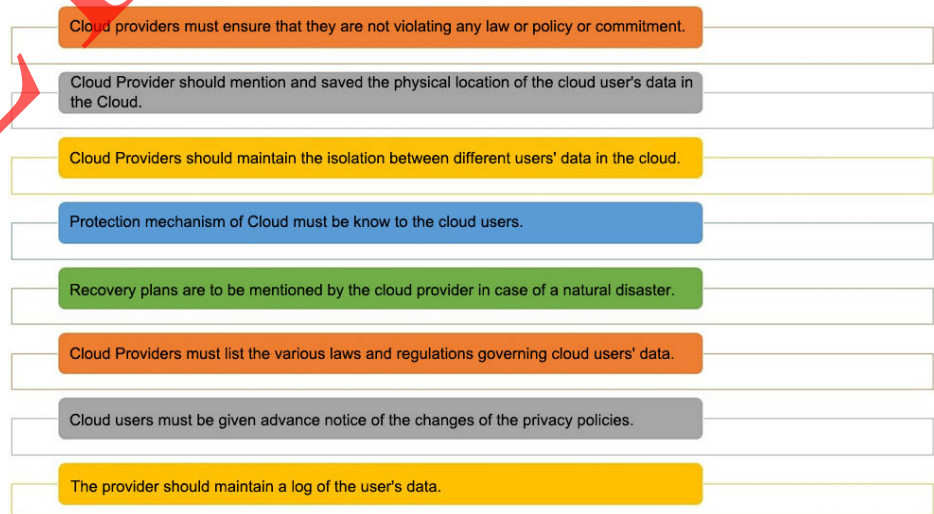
Cloud providers must ensure that they are not violating any law or policy or commitment.

Cloud Provider should mention and saved the physical location of the cloud user's data in the Cloud.

Cloud Providers should maintain the isolation between different users' data in the cloud.

Protection mechanism of Cloud must be know to the cloud users.

Recovery plans are to be mentioned by the cloud provider in case of a natural disaster.

Cloud Providers must list the various laws and regulations governing cloud users' data.

Cloud users must be given advance notice of the changes of the privacy policies.

The provider should maintain a log of the user's data.